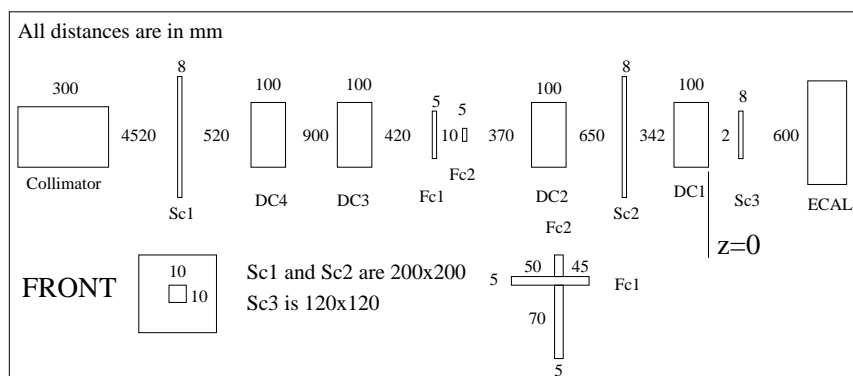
All distances are in mm

300
Collimator
4520
8
Sc1
520
100
DC4
900
100
DC3
420
5
Fc1
10
5
Fc2
370
100
DC2
650
8
Sc2
342
100
DC1
2
8
Sc3
600
ECAL
z=0

FRONT
10
10
Sc1 and Sc2 are 200x200
Sc3 is 120x120

Fc2
5
50
45
Fc1
70
5